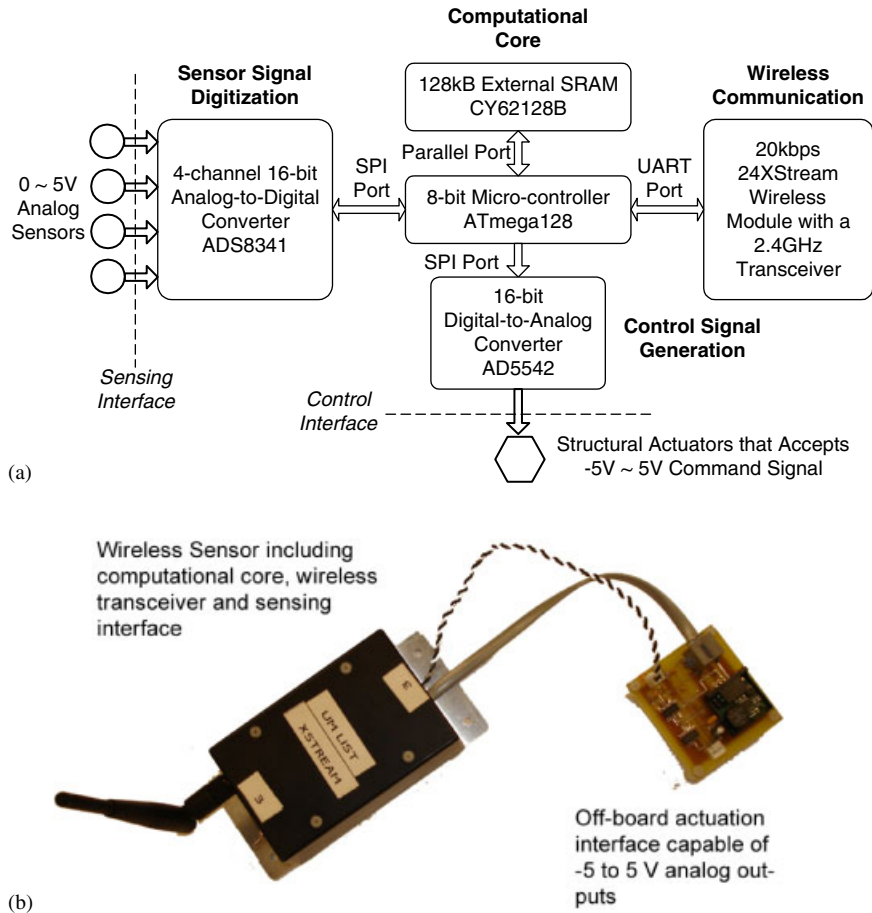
Computational Core

Sensor Signal Digitization

Wireless Communication

128kB External SRAM CY62128B

Parallel Port

0 ~ 5V Analog Sensors

4-channel 16-bit Analog-to-Digital Converter ADS8341

SPI Port

8-bit Micro-controller ATmega128

UART Port

20kbps 24XStream Wireless Module with a 2.4GHz Transceiver

SPI Port

16-bit Digital-to-Analog Converter AD5542

Control Signal Generation

Sensing Interface

Control Interface

Structural Actuators that Accepts -5V ~ 5V Command Signal

(a)

Wireless Sensor including computational core, wireless transceiver and sensing interface

UM LIST

XSTREAM

E

S

Off-board actuation interface capable of -5 to 5 V analog outputs

(b)